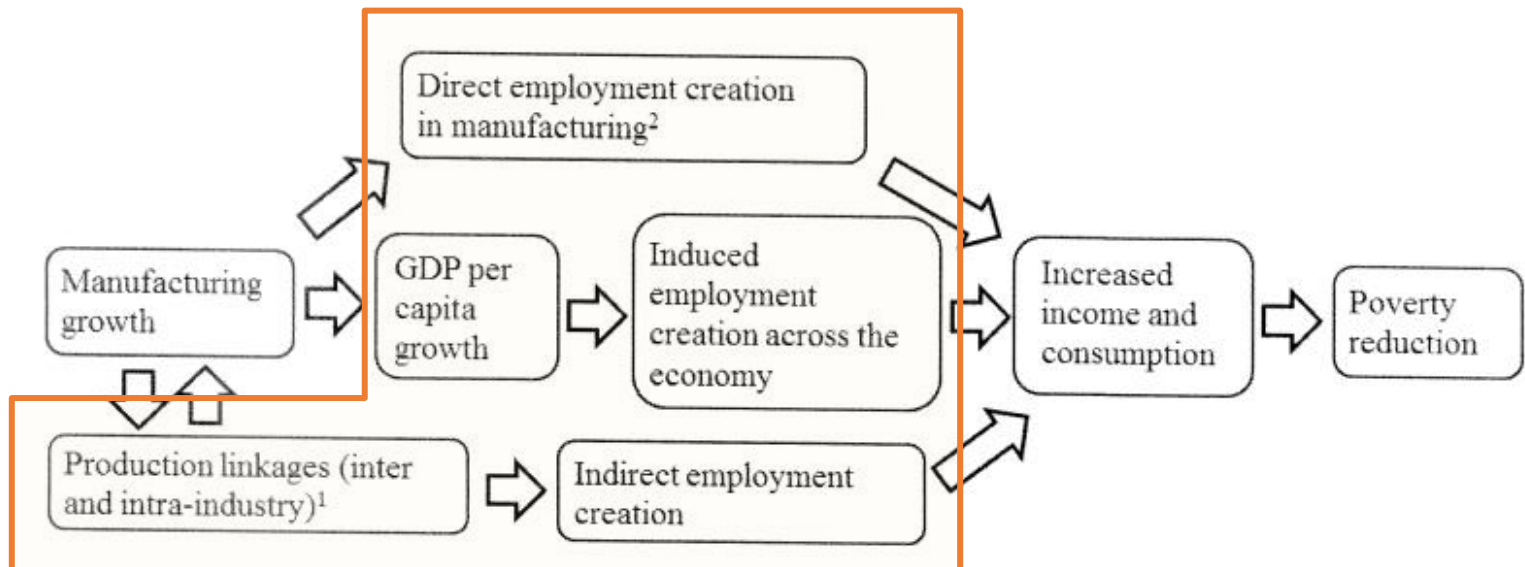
Direct employment creation in manufacturing$^2$

Manufacturing growth

GDP per capita growth

Induced employment creation across the economy

Increased income and consumption

Poverty reduction

Production linkages (inter and intra-industry)$^1$

Indirect employment creation